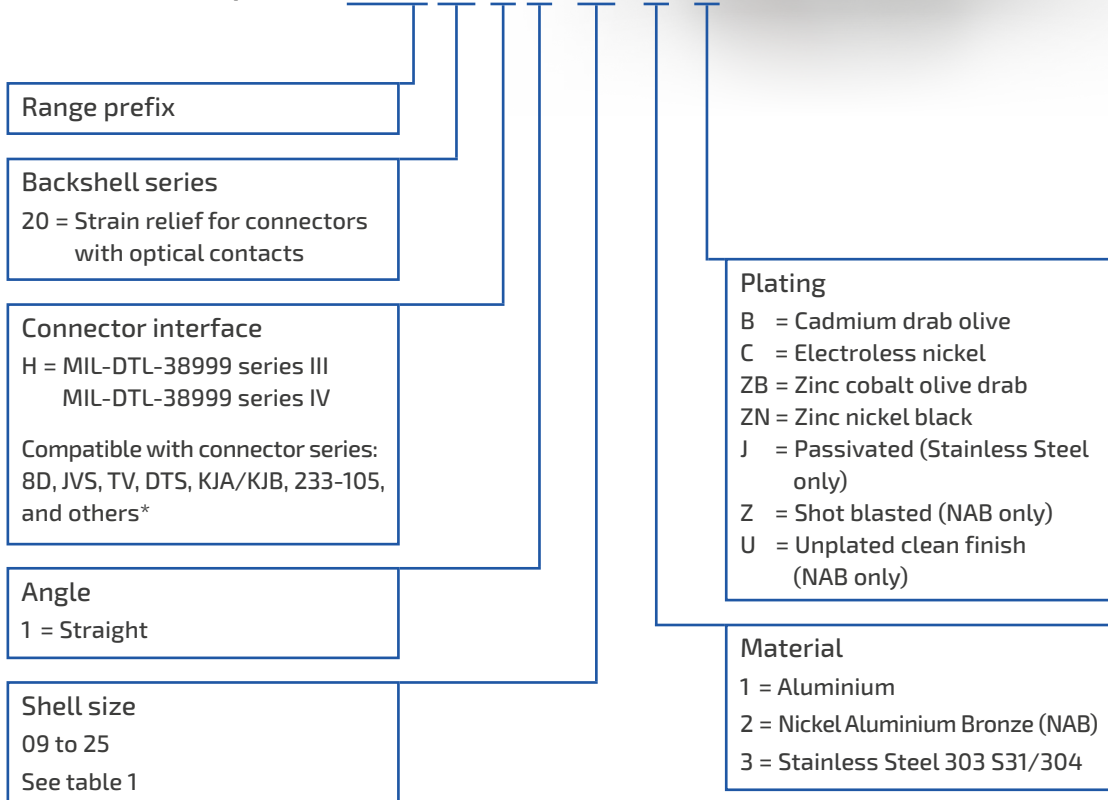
Range prefix

Backshell series
20 = Strain relief for connectors with optical contacts

Connector interface
H = MIL-DTL-38999 series III
MIL-DTL-38999 series IV

Compatible with connector series: 8D, JVS, TV, DTS, KJA/KJB, 233-105, and others*

Angle
1 = Straight

Shell size
09 to 25
See table 1

Plating
B = Cadmium drab olive
C = Electroless nickel
ZB = Zinc cobalt olive drab
ZN = Zinc nickel black
J = Passivated (Stainless Steel only)
Z = Shot blasted (NAB only)
U = Unplated clean finish (NAB only)

Material
1 = Aluminium
2 = Nickel Aluminium Bronze (NAB)
3 = Stainless Steel 303 S31/304